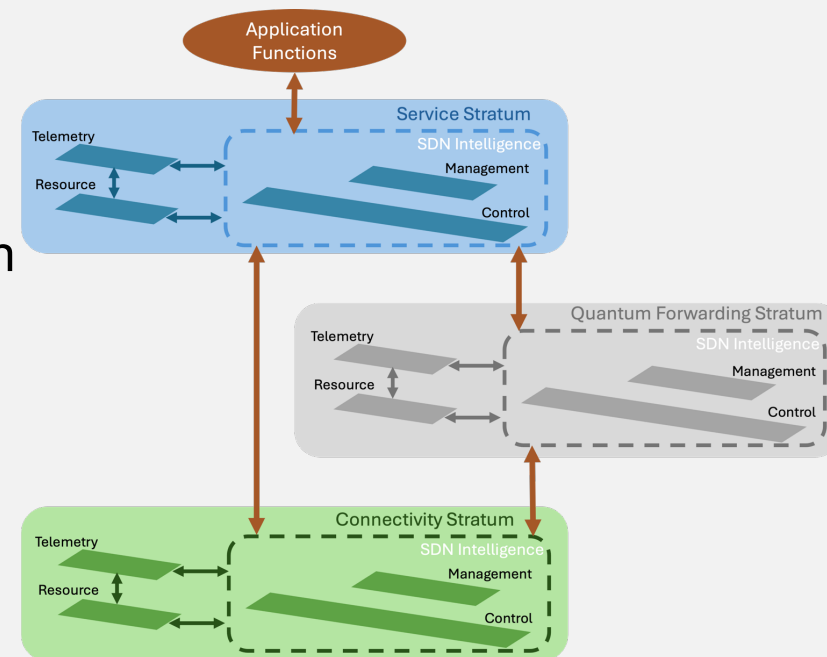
Application Functions

Service Stratum
SDN Intelligence
Telemetry
Resource
Management
Control

Quantum Forwarding Stratum
SDN Intelligence
Telemetry
Resource
Management
Control

Connectivity Stratum
SDN Intelligence
Telemetry
Resource
Management
Control